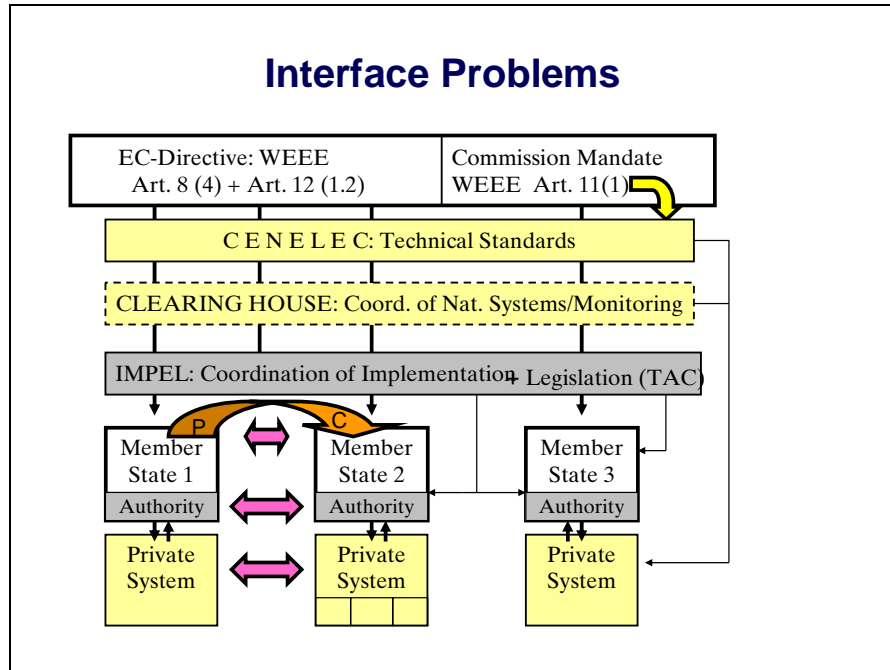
Interface Problems

EC-Directive: WEEE
Art. 8 (4) + Art. 12 (1.2)

Commission Mandate
WEEE Art. 11(1)

C E N E L E C: Technical Standards

CLEARING HOUSE: Coord. of Nat. Systems/Monitoring

IMPEL: Coordination of Implementation + Legislation (TAC)

P

C

Member State 1

Authority

Private System

Member State 2

Authority

Private System

Member State 3

Authority

Private System